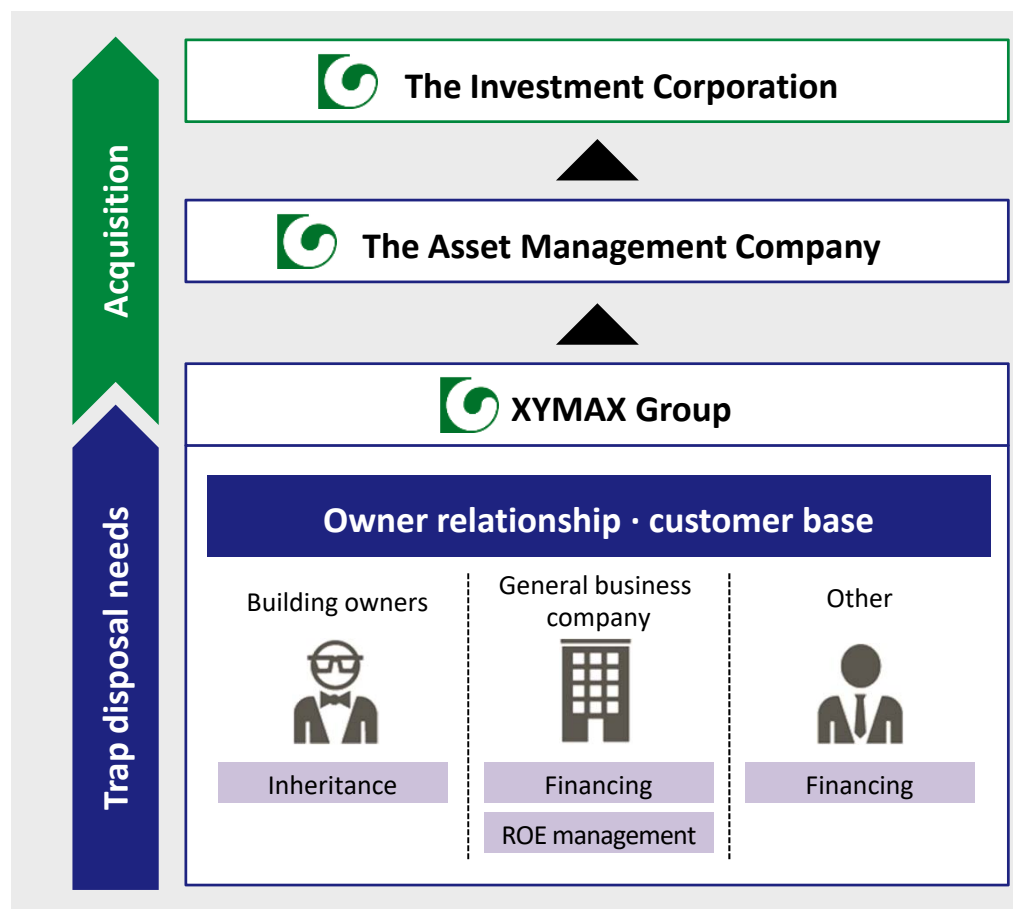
Acquisition

Trap disposal needs

The Investment Corporation

The Asset Management Company

XYMAX Group

Owner relationship · customer base

Building owners

Inheritance

General business company

Financing

ROE management

Other

Financing